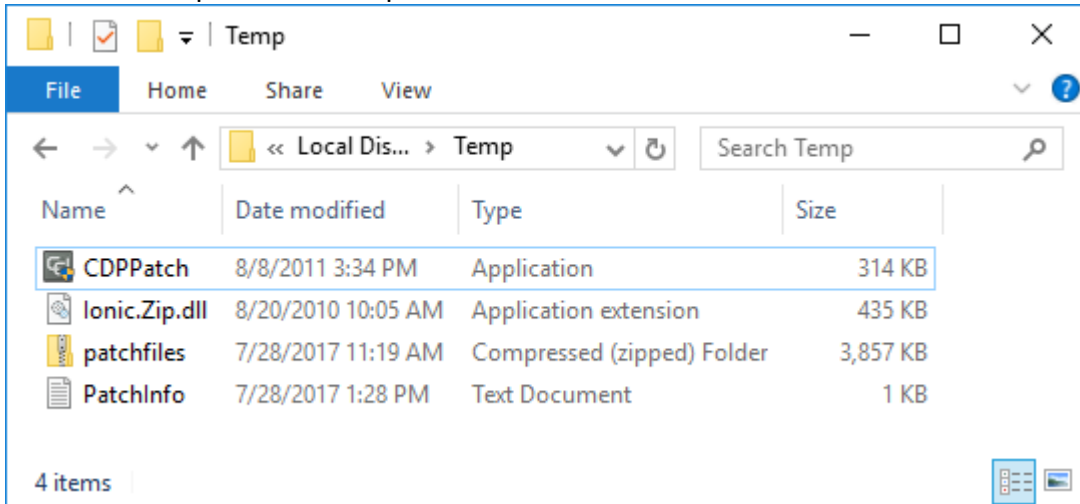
Temp

File Home Share View

« Local Dis... › Temp

Search Temp

| Name | Date modified | Type | Size |
|---|---|---|---|
| CDPPatch | 8/8/2011 3:34 PM | Application | 314 KB |
| Ionic.Zip.dll | 8/20/2010 10:05 AM | Application extension | 435 KB |
| patchfiles | 7/28/2017 11:19 AM | Compressed (zipped) Folder | 3,857 KB |
| PatchInfo | 7/28/2017 1:28 PM | Text Document | 1 KB |

4 items